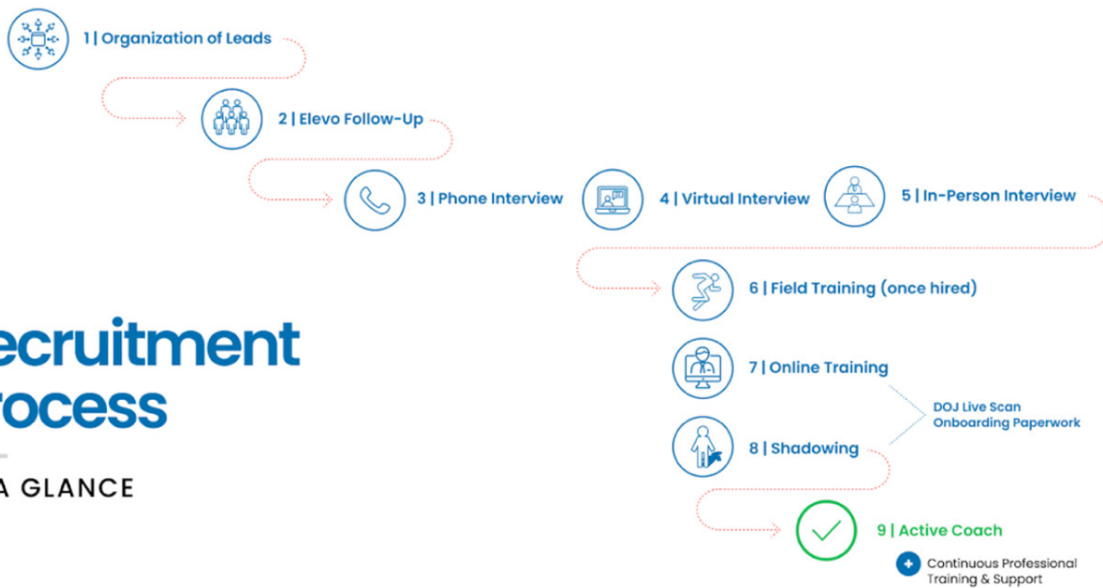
1 | Organization of Leads

2 | Elevo Follow-Up

3 | Phone Interview

4 | Virtual Interview

5 | In-Person Interview

6 | Field Training (once hired)

7 | Online Training

DOJ Live Scan
Onboarding Paperwork

8 | Shadowing

9 | Active Coach

Continuous Professional Training & Support

ecruitment
rocess

A GLANCE